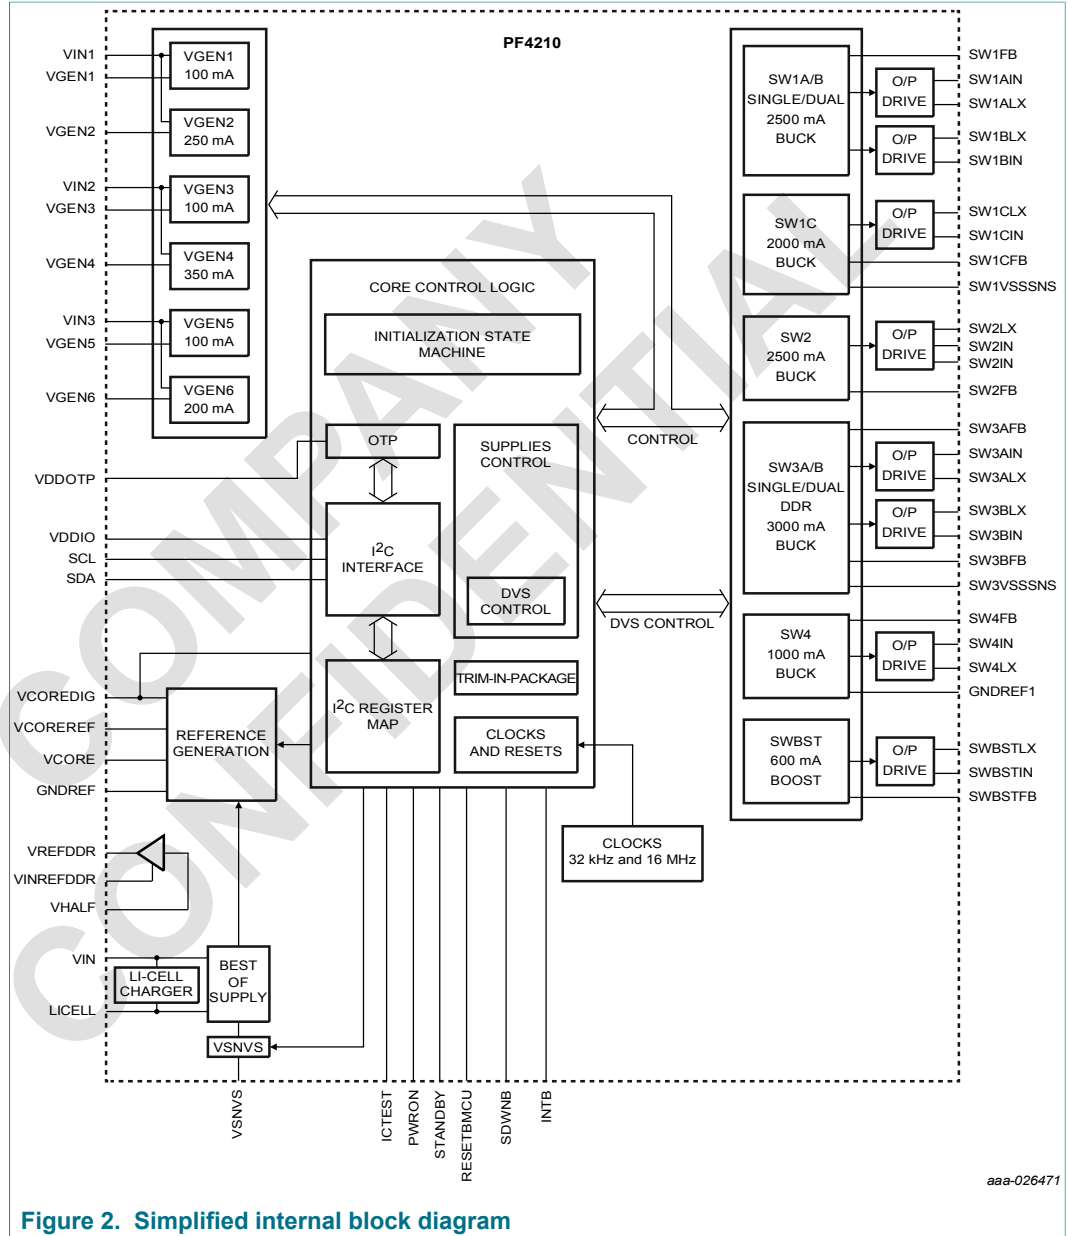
PF4210

VIN1
VGEN1
VGEN2
VIN2
VGEN3
VGEN4
VIN3
VGEN5
VGEN6

VGEN1 100 mA
VGEN2 250 mA
VGEN3 100 mA
VGEN4 350 mA
VGEN5 100 mA
VGEN6 200 mA

CORE CONTROL LOGIC

INITIALIZATION STATE MACHINE

OTP

SUPPLIES CONTROL

VDDOTP

VDDIO
SCL
SDA

I$^2$C INTERFACE

DVS CONTROL

TRIM-IN-PACKAGE

I$^2$C REGISTER MAP

CLOCKS AND RESETS

VCOREDIG
VCOREREF
VCORE
GNDREF

REFERENCE GENERATION

VREFDDR
VINREFDDR
VHALF

VIN
LI-CELL CHARGER
LICELL

BEST OF SUPPLY

VSNVS

CLOCKS 32 kHz and 16 MHz

CONTROL

DVS CONTROL

SW1A/B SINGLE/DUAL 2500 mA BUCK
O/P DRIVE
O/P DRIVE
SW1C 2000 mA BUCK
O/P DRIVE
SW2 2500 mA BUCK
O/P DRIVE
SW3A/B SINGLE/DUAL DDR 3000 mA BUCK
O/P DRIVE
O/P DRIVE
SW4 1000 mA BUCK
O/P DRIVE
SWBST 600 mA BOOST
O/P DRIVE

SW1FB
SW1AIN
SW1ALX
SW1BLX
SW1BIN
SW1CLX
SW1CIN
SW1CFB
SW1VSSSNS
SW2LX
SW2IN
SW2IN
SW2FB
SW3AFB
SW3AIN
SW3ALX
SW3BLX
SW3BIN
SW3BFB
SW3VSSSNS
SW4FB
SW4IN
SW4LX
GNDREF1
SWBSTLX
SWBSTIN
SWBSTFB

VSNVS
ICTEST
PWRON
STANDBY
RESETBMCU
SDWNB
INTB

COMPANY CONFIDENTIAL

aaa-026471

Figure 2. Simplified internal block diagram